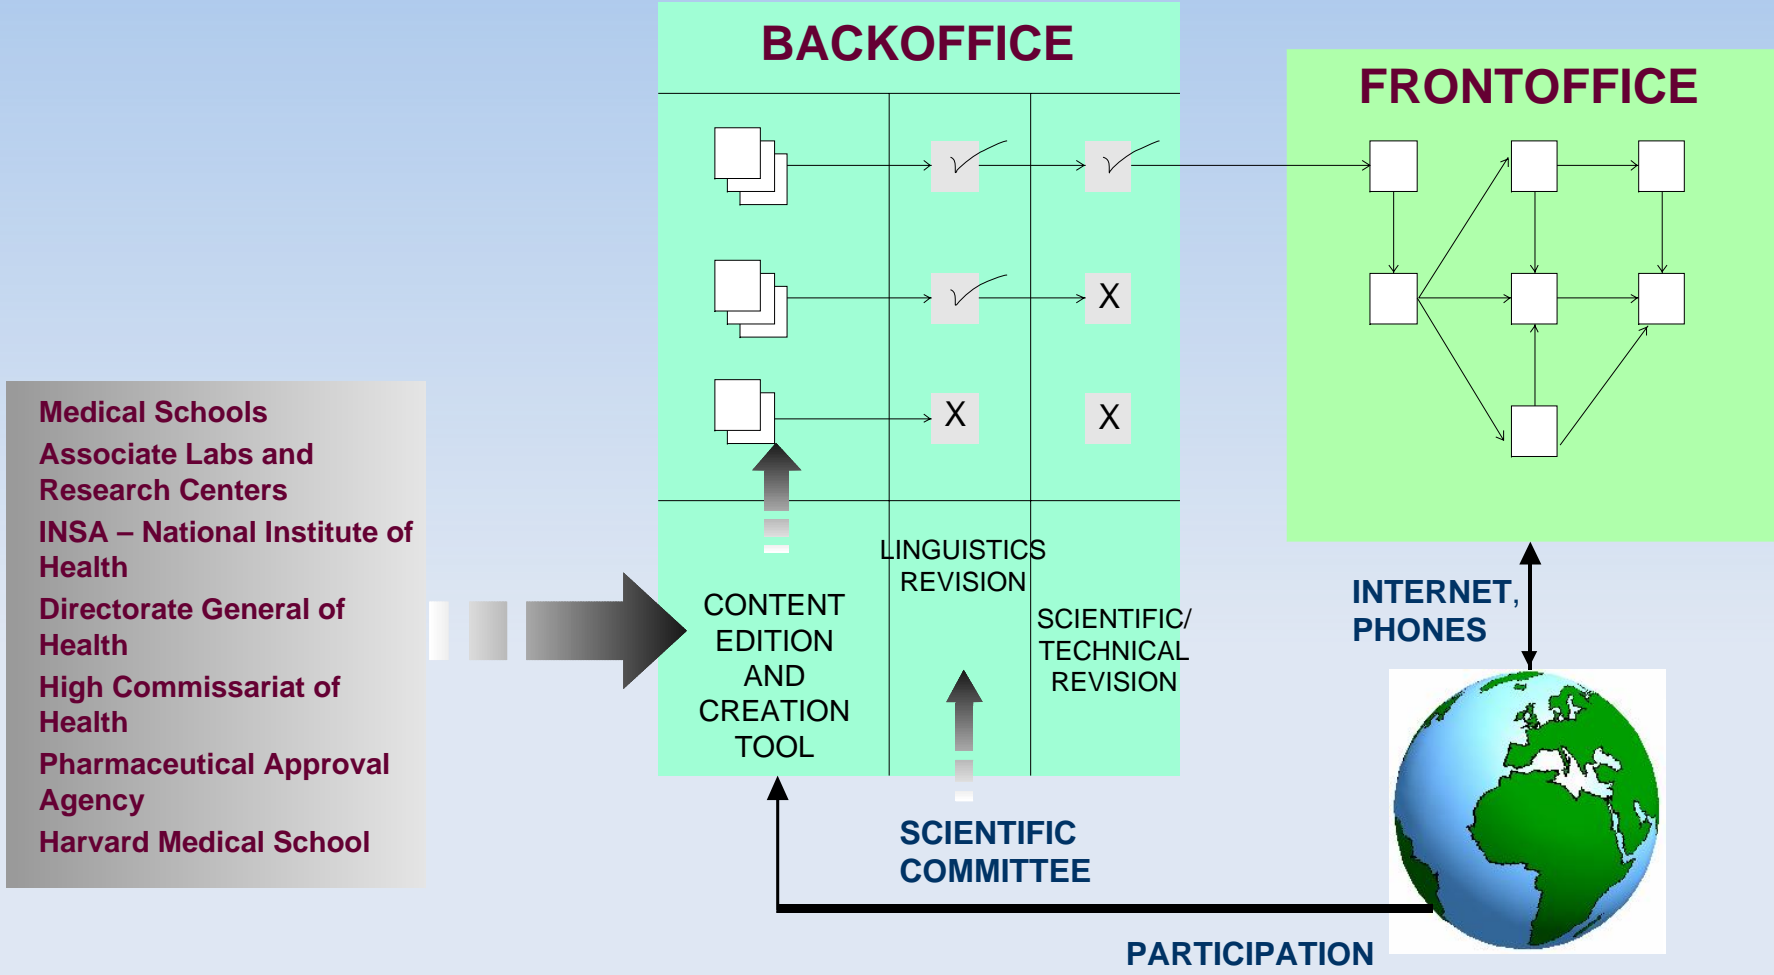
BACKOFFICE

FRONTOFFICE

X

X

X

Medical Schools
Associate Labs and Research Centers
INSA – National Institute of Health
Directorate General of Health
High Commissariat of Health
Pharmaceutical Approval Agency
Harvard Medical School

CONTENT EDITION AND CREATION TOOL

LINGUISTICS REVISION

SCIENTIFIC/ TECHNICAL REVISION

INTERNET, PHONES

SCIENTIFIC COMMITTEE

PARTICIPATION